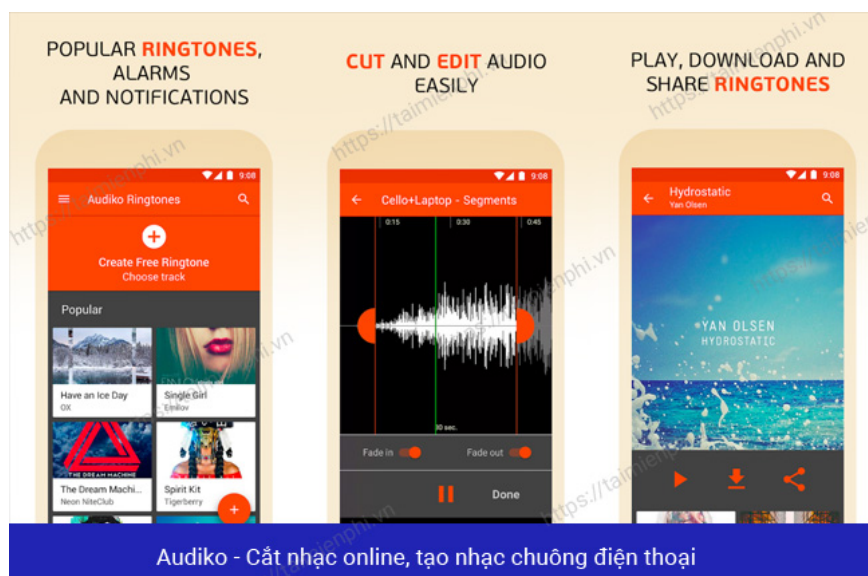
POPULAR RINGTONES, ALARMS AND NOTIFICATIONS

9:08
Audiko Ringtones

Create Free Ringtone
Choose track

Popular

Have an Ice Day
OX

Single Girl
Emilov

THE DREAM MACHINE
The Dream Machi...
Neon NiteClub

Spirit Kit
Tigerberry

CUT AND EDIT AUDIO EASILY

9:08
Cello+Laptop - Segments
0:15
0:30
0:45
30 sec.
Fade in
Fade out
Done

PLAY, DOWNLOAD AND SHARE RINGTONES

9:08
Hydrostatic
Yan Olsen

YAN OLSEN
HYDROSTATIC

https://taimienphi.vn

Audiko - Cắt nhạc online, tạo nhạc chuông điện thoại